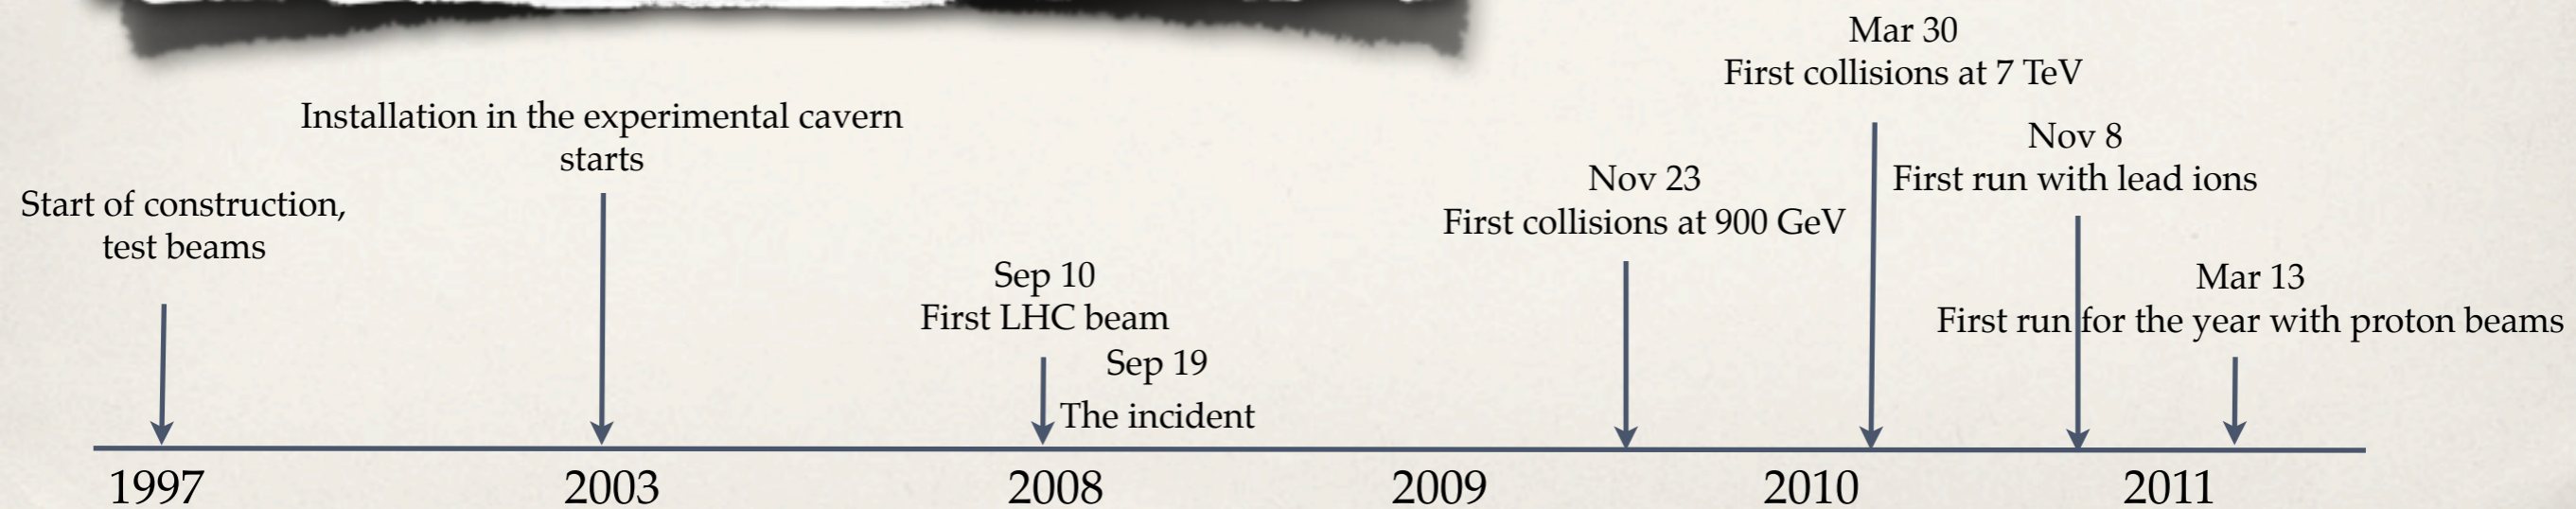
Mar 30
First collisions at 7 TeV

Installation in the experimental cavern starts

Nov 8
First run with lead ions

Start of construction, test beams

Nov 23
First collisions at 900 GeV

Sep 10
First LHC beam

Mar 13
First run for the year with proton beams

Sep 19
The incident

1997 2003 2008 2009 2010 2011